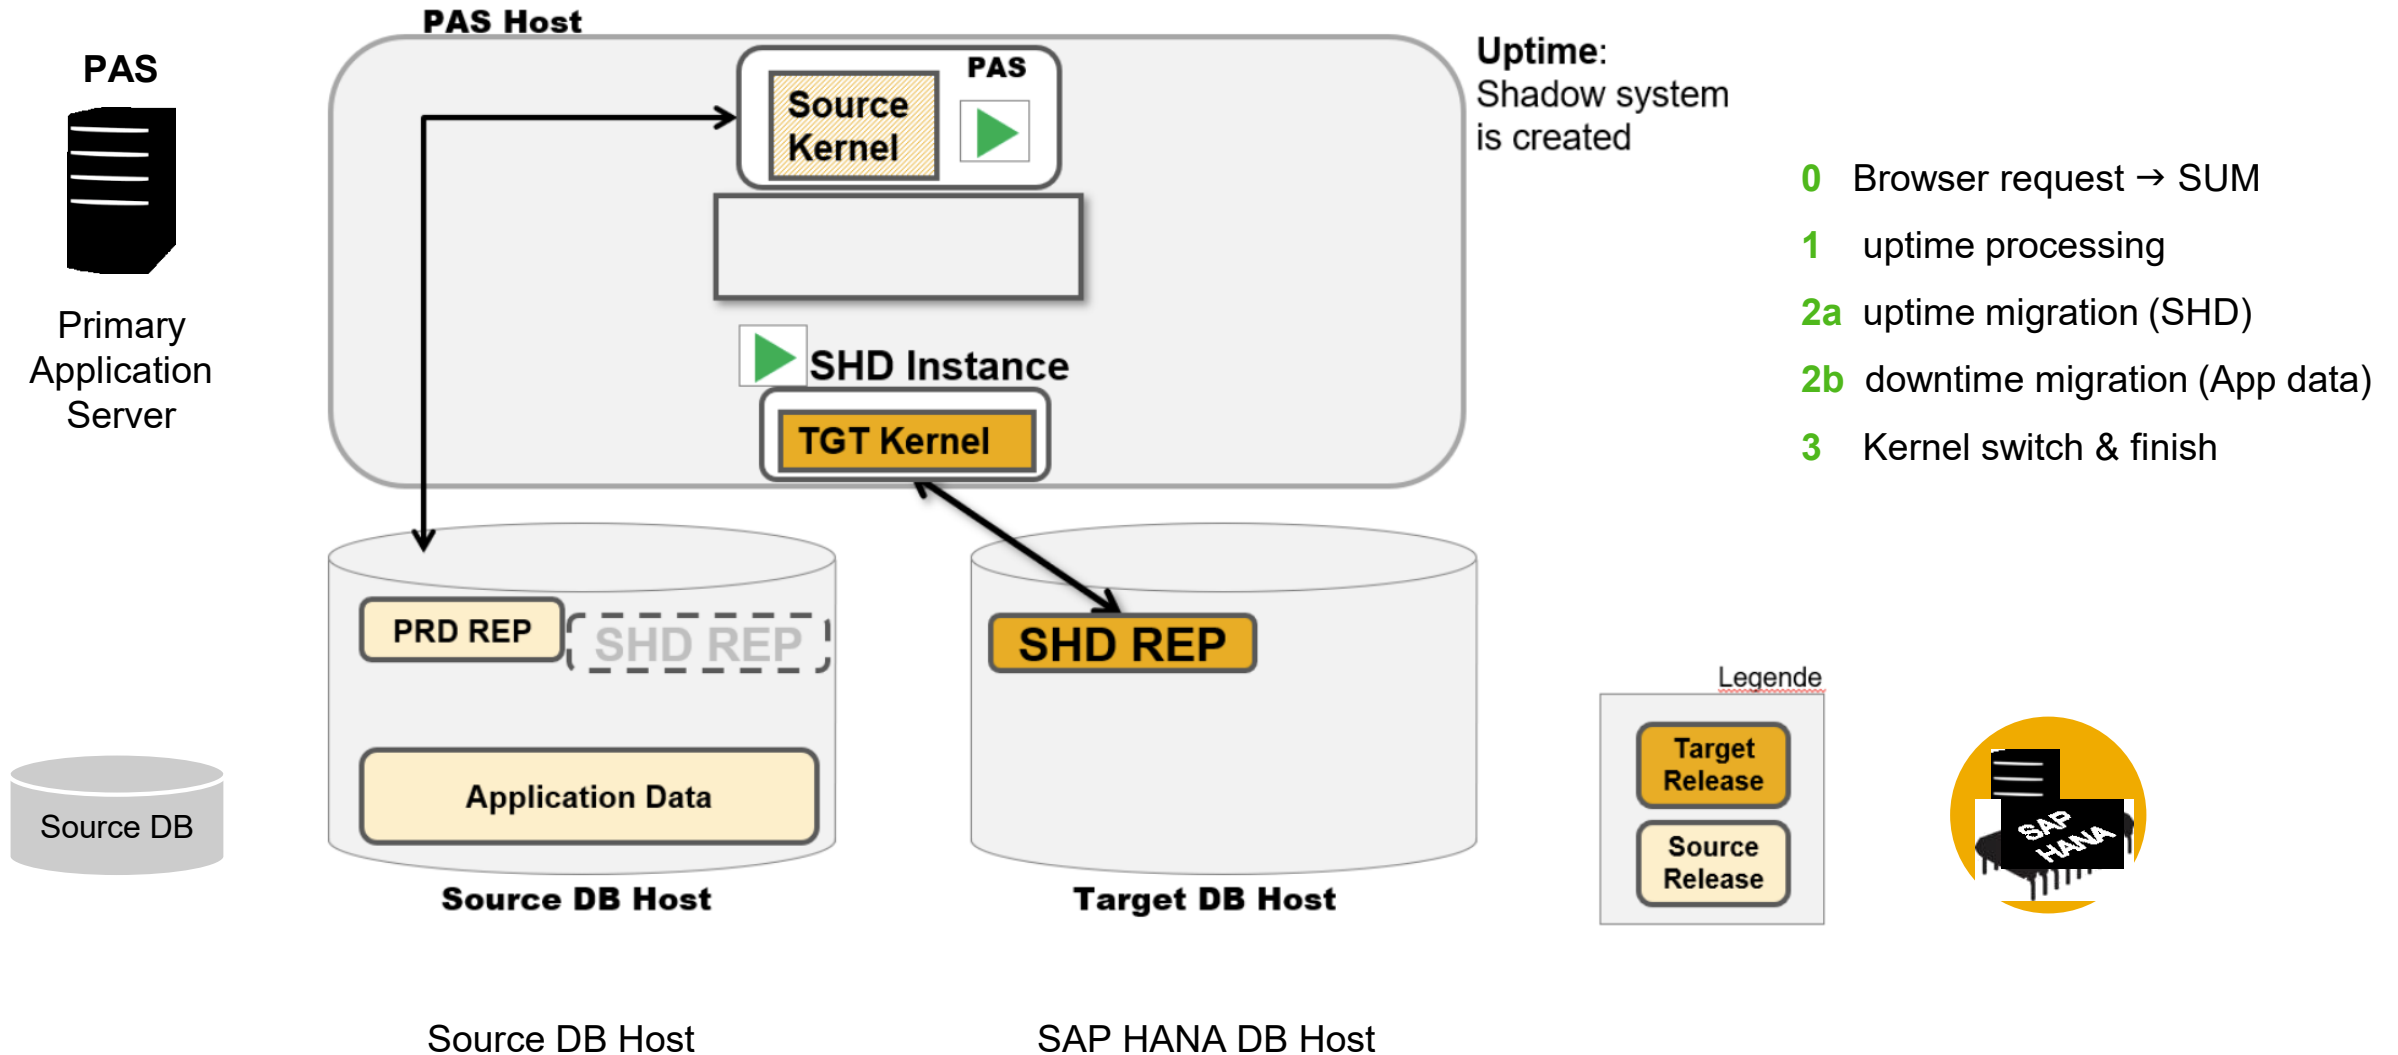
PAS

Primary Application Server

PAS Host

PAS

Source Kernel

SHD Instance

TGT Kernel

Uptime:
Shadow system is created

0 Browser request → SUM
1 uptime processing
2a uptime migration (SHD)
2b downtime migration (App data)
3 Kernel switch & finish

PRD REP

SHD REP

Application Data

SHD REP

Source DB

Source DB Host

Target DB Host

Legende

Target Release

Source Release

SAP HANA

Source DB Host

SAP HANA DB Host